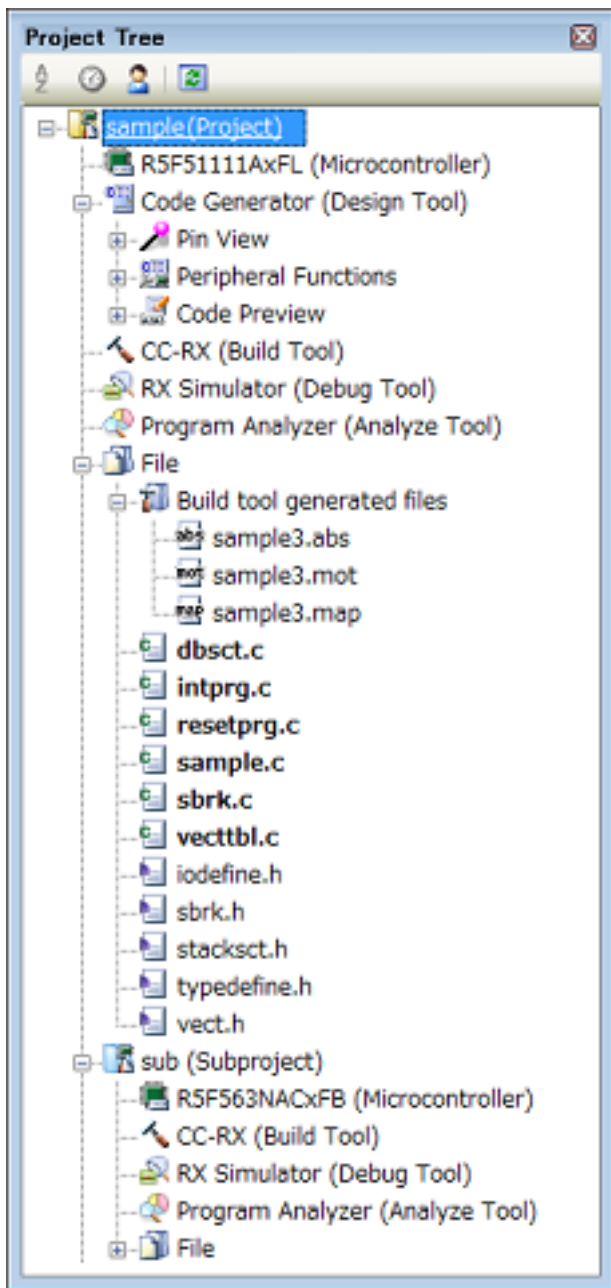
Project Tree

sample(Project)
R5F51111AxFL (Microcontroller)
Code Generator (Design Tool)
Pin View
Peripheral Functions
Code Preview
CC-RX (Build Tool)
RX Simulator (Debug Tool)
Program Analyzer (Analyze Tool)
File
Build tool generated files
sample3.abs
sample3.mot
sample3.map
dbsct.c
intprg.c
resetprg.c
sample.c
sbrk.c
vecttbl.c
iodefine.h
sbrk.h
stacksct.h
typedefine.h
vect.h
sub (Subproject)
R5F563NACxFB (Microcontroller)
CC-RX (Build Tool)
RX Simulator (Debug Tool)
Program Analyzer (Analyze Tool)
File